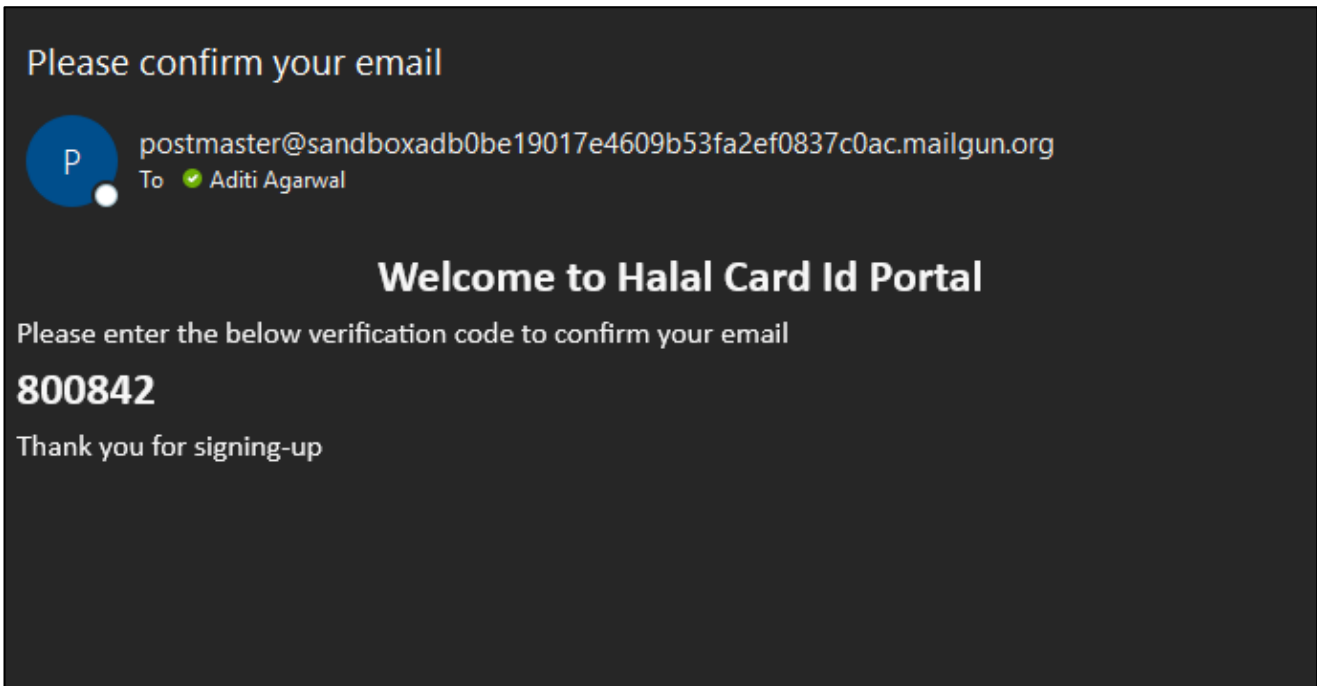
Please confirm your email

P

postmaster@sandboxadb0be19017e4609b53fa2ef0837c0ac.mailgun.org
To Aditi Agarwal

Welcome to Halal Card Id Portal

Please enter the below verification code to confirm your email

800842

Thank you for signing-up